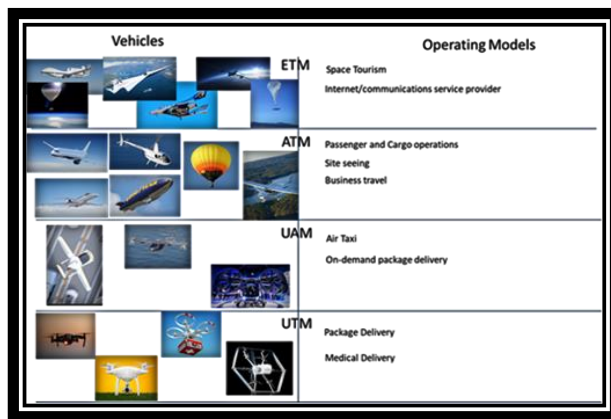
| Vehicles | | Operating Models |
|---|---|---|
| | ETM | Space Tourism<br>Internet/communications service provider |
| | ATM | Passenger and Cargo operations<br>Site seeing<br>Business travel |
| | UAM | Air Taxi<br>On-demand package delivery |
| | UTM | Package Delivery<br>Medical Delivery |